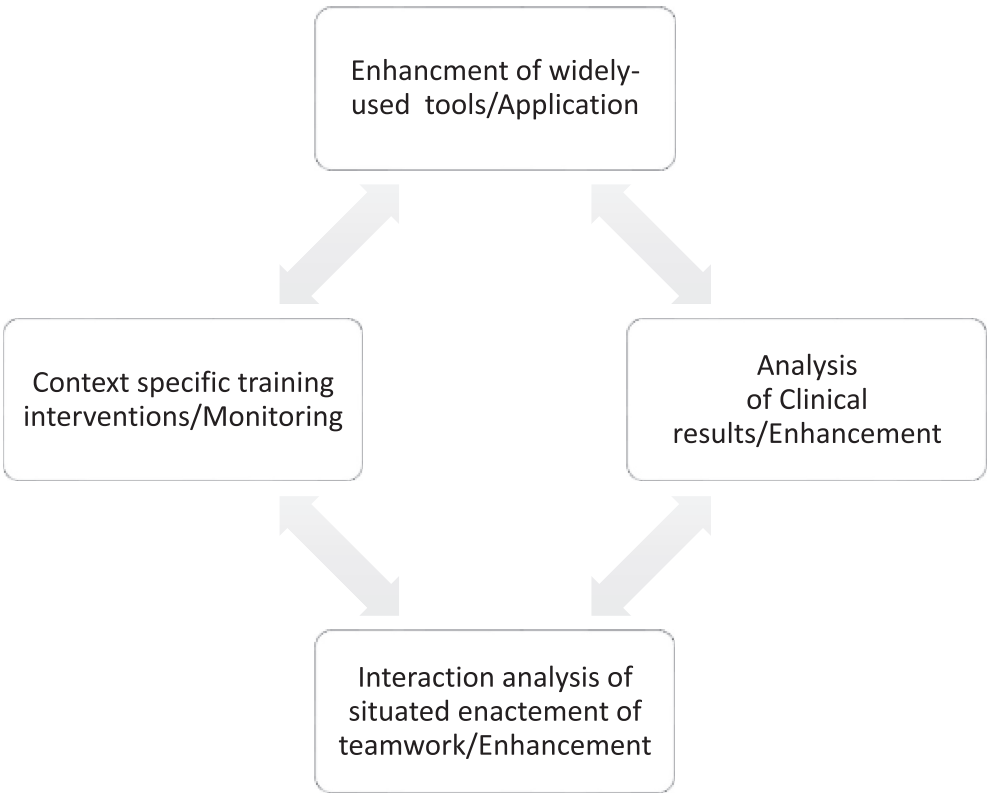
Enhancment of widely-used tools/Application

Context specific training interventions/Monitoring

Analysis of Clinical results/Enhancement

Interaction analysis of situated enactement of teamwork/Enhancement